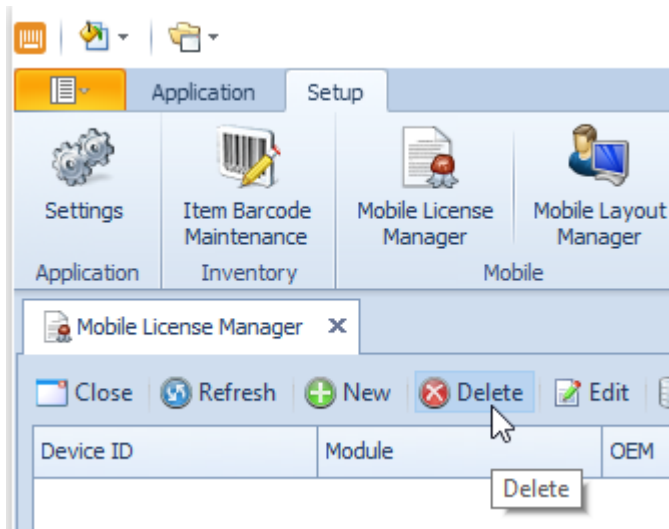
Application Setup

Settings
Application

Item Barcode Maintenance
Inventory

Mobile License Manager

Mobile Layout Manager
Mobile

Mobile License Manager ×

Close Refresh New Delete Edit

| Device ID | Module | OEM |
|---|---|---|

Delete